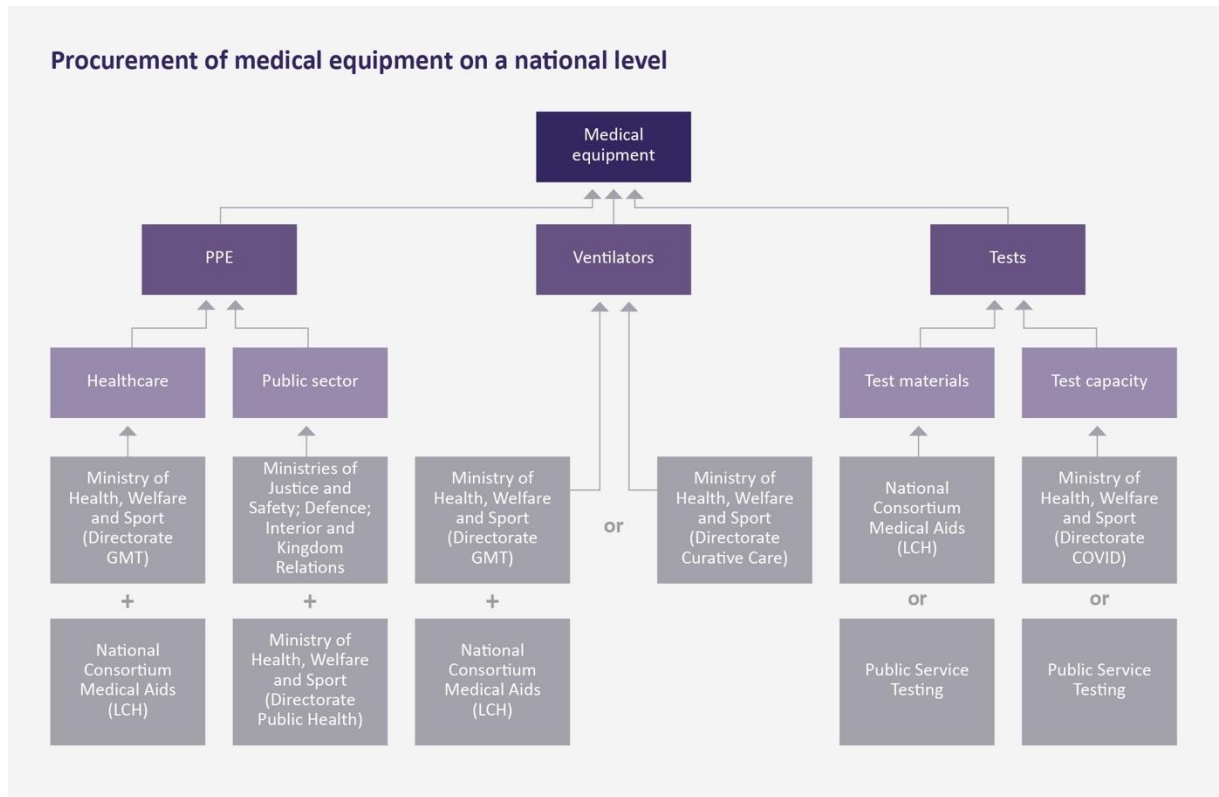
Procurement of medical equipment on a national level

Medical equipment

PPE

Ventilators

Tests

Healthcare

Public sector

Test materials

Test capacity

Ministry of Health, Welfare and Sport (Directorate GMT)

+

National Consortium Medical Aids (LCH)

Ministries of Justice and Safety; Defence; Interior and Kingdom Relations

+

Ministry of Health, Welfare and Sport (Directorate Public Health)

Ministry of Health, Welfare and Sport (Directorate GMT)

+

National Consortium Medical Aids (LCH)

or

Ministry of Health, Welfare and Sport (Directorate Curative Care)

National Consortium Medical Aids (LCH)

or

Public Service Testing

Ministry of Health, Welfare and Sport (Directorate COVID)

or

Public Service Testing